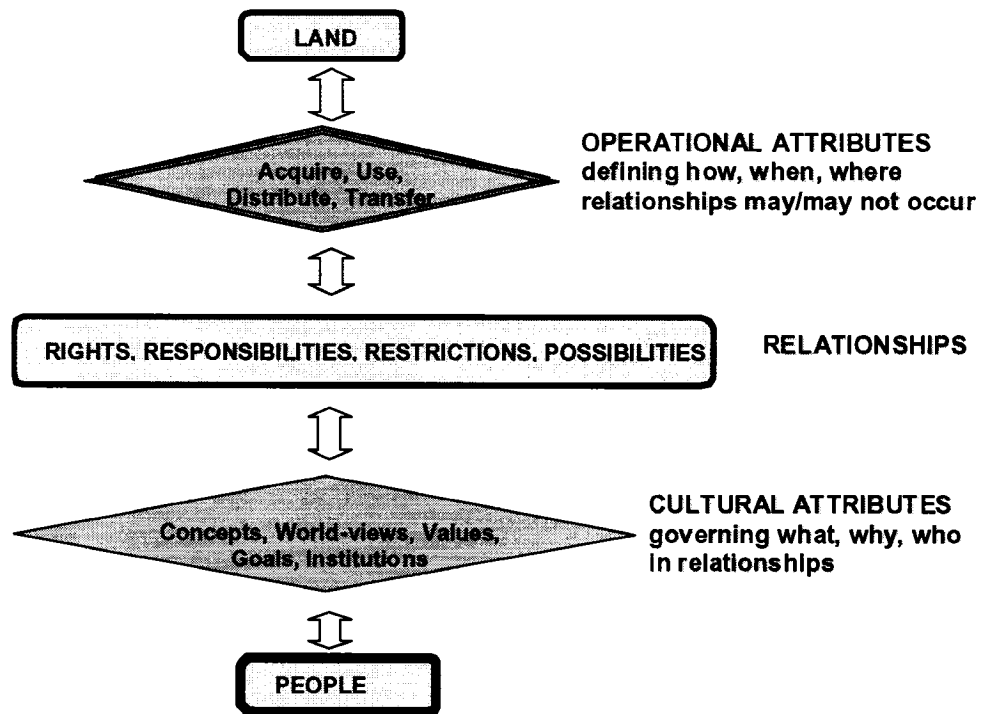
LAND

Acquire, Use, Distribute, Transfer

OPERATIONAL ATTRIBUTES defining how, when, where relationships may/may not occur

RIGHTS. RESPONSIBILITIES. RESTRICTIONS. POSSIBILITIES

RELATIONSHIPS

Concepts, World-views, Values, Goals, Institutions

CULTURAL ATTRIBUTES governing what, why, who in relationships

PEOPLE